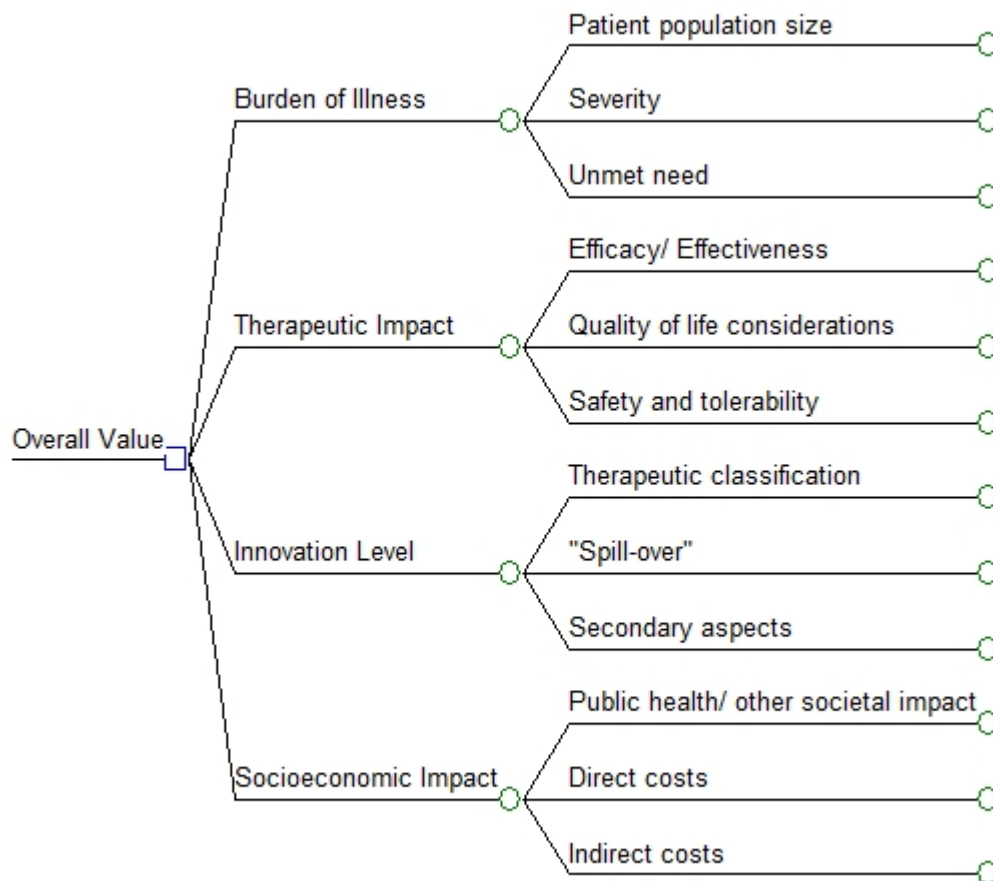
Overall Value

Burden of Illness

Patient population size

Severity

Unmet need

Therapeutic Impact

Efficacy/ Effectiveness

Quality of life considerations

Safety and tolerability

Innovation Level

Therapeutic classification

"Spill-over"

Secondary aspects

Socioeconomic Impact

Public health/ other societal impact

Direct costs

Indirect costs